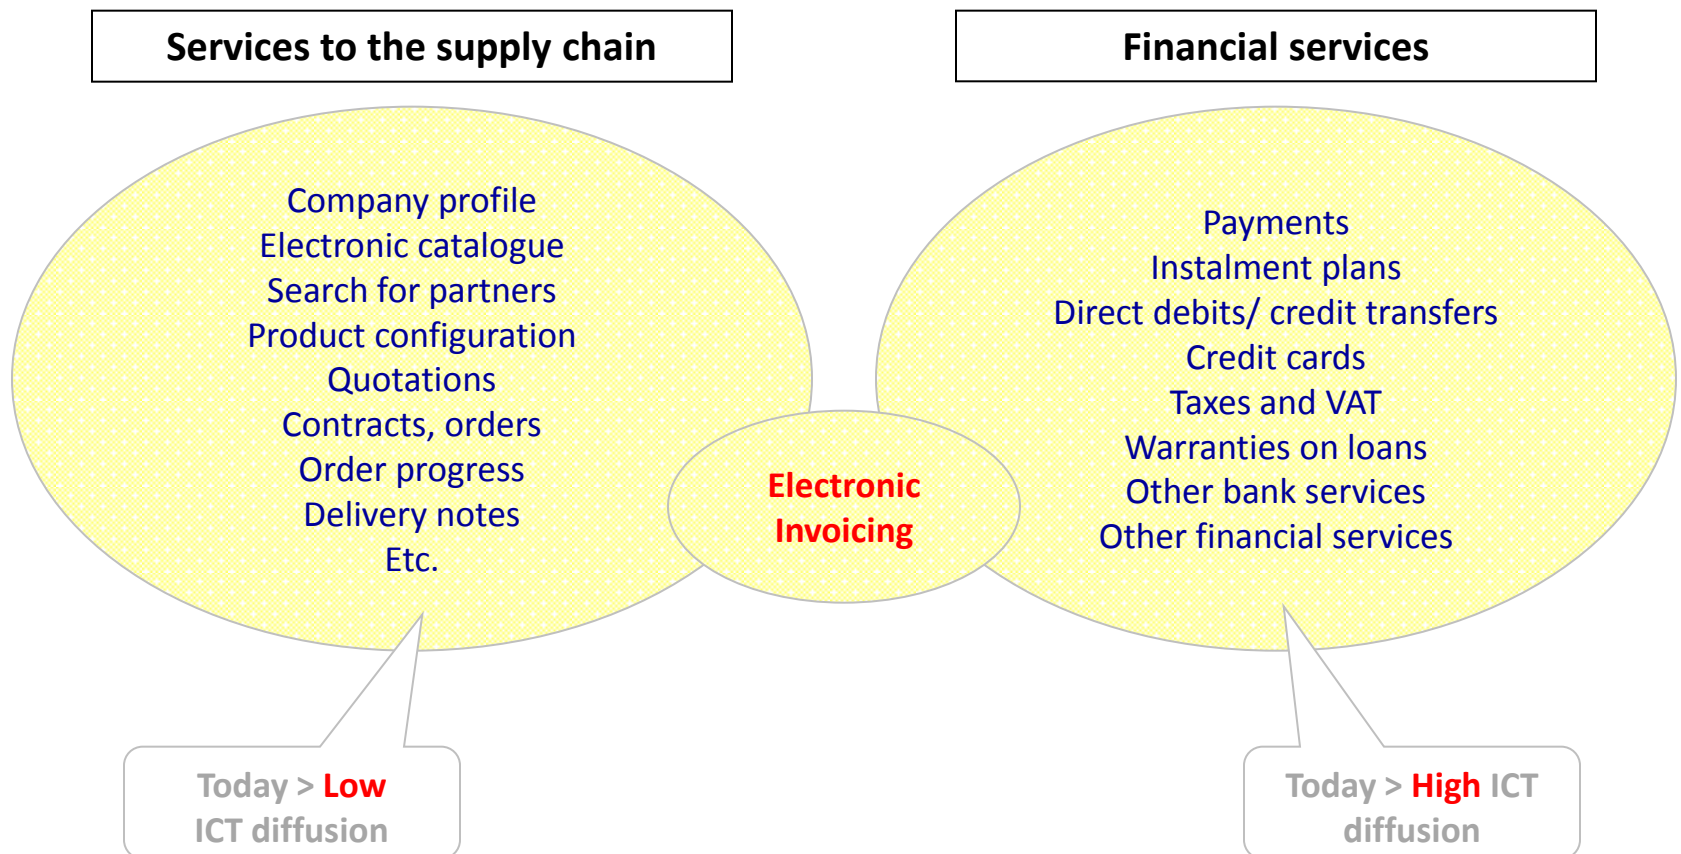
Services to the supply chain

Financial services

Company profile
Electronic catalogue
Search for partners
Product configuration
Quotations
Contracts, orders
Order progress
Delivery notes
Etc.

Electronic Invoicing

Payments
Instalment plans
Direct debits/ credit transfers
Credit cards
Taxes and VAT
Warranties on loans
Other bank services
Other financial services

Today > Low ICT diffusion

Today > High ICT diffusion